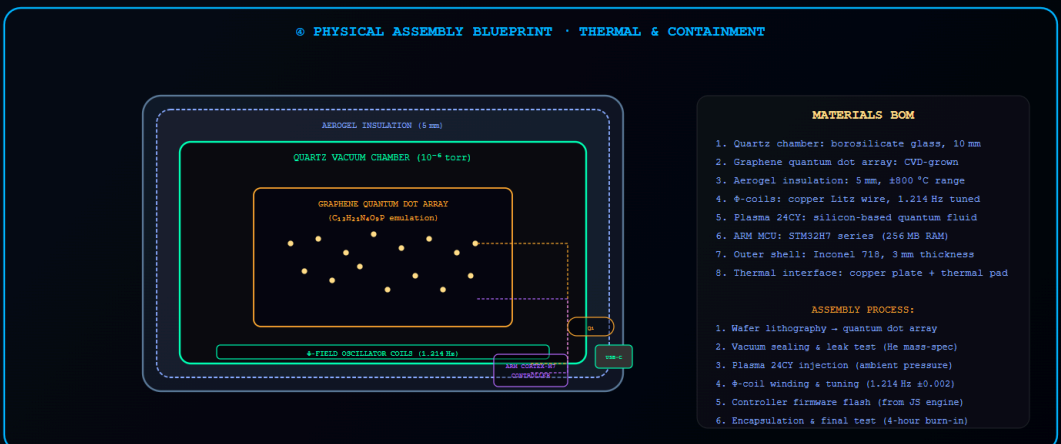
⊕ PHYSICAL ASSEMBLY BLUEPRINT · THERMAL & CONTAINMENT

AEROGEL INSULATION (5 mm)

QUARTZ VACUUM CHAMBER ($10^{-6}$ torr)

GRAPHENE QUANTUM DOT ARRAY

($C_{13}H_{23}N_4O_3P$ emulation)

Φ-FIELD OSCILLATOR COILS (1.214 Hz)

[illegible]

ARM CORTEX-M7 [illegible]

USB-C

MATERIALS BOM

1. Quartz chamber: borosilicate glass, 10 mm
2. Graphene quantum dot array: CVD-grown
3. Aerogel insulation: 5 mm, ±800 °C range
4. Φ-coils: copper Litz wire, 1.214 Hz tuned
5. Plasma 24CY: silicon-based quantum fluid
6. ARM MCU: STM32H7 series (256 MB RAM)
7. Outer shell: Inconel 718, 3 mm thickness
8. Thermal interface: copper plate + thermal pad

ASSEMBLY PROCESS:

1. Wafer lithography → quantum dot array
2. Vacuum sealing & leak test (He mass-spec)
3. Plasma 24CY injection (ambient pressure)
4. Φ-coil winding & tuning (1.214 Hz ±0.002)
5. Controller firmware flash (from JS engine)
6. Encapsulation & final test (4-hour burn-in)